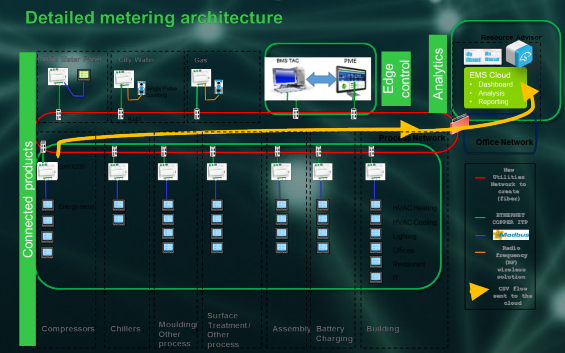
Detailed metering architecture

Connected products

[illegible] Water

City Water

Gas

BMS TAC

PME

Edge control

Analytics

Resource Advisor

EMS Cloud
• Dashboard
• Analysis
• Reporting

Office Network

Process Network

Compressors

Chillers

Moulding/ Other process

Surface Treatment / Other process

Assembly

Battery Charging

Building

New Utilities Network to create (fiber)

ETHERNET COPPER ITP

Modbus

Radio frequency (RF) wireless solution

CSV flow sent to the cloud